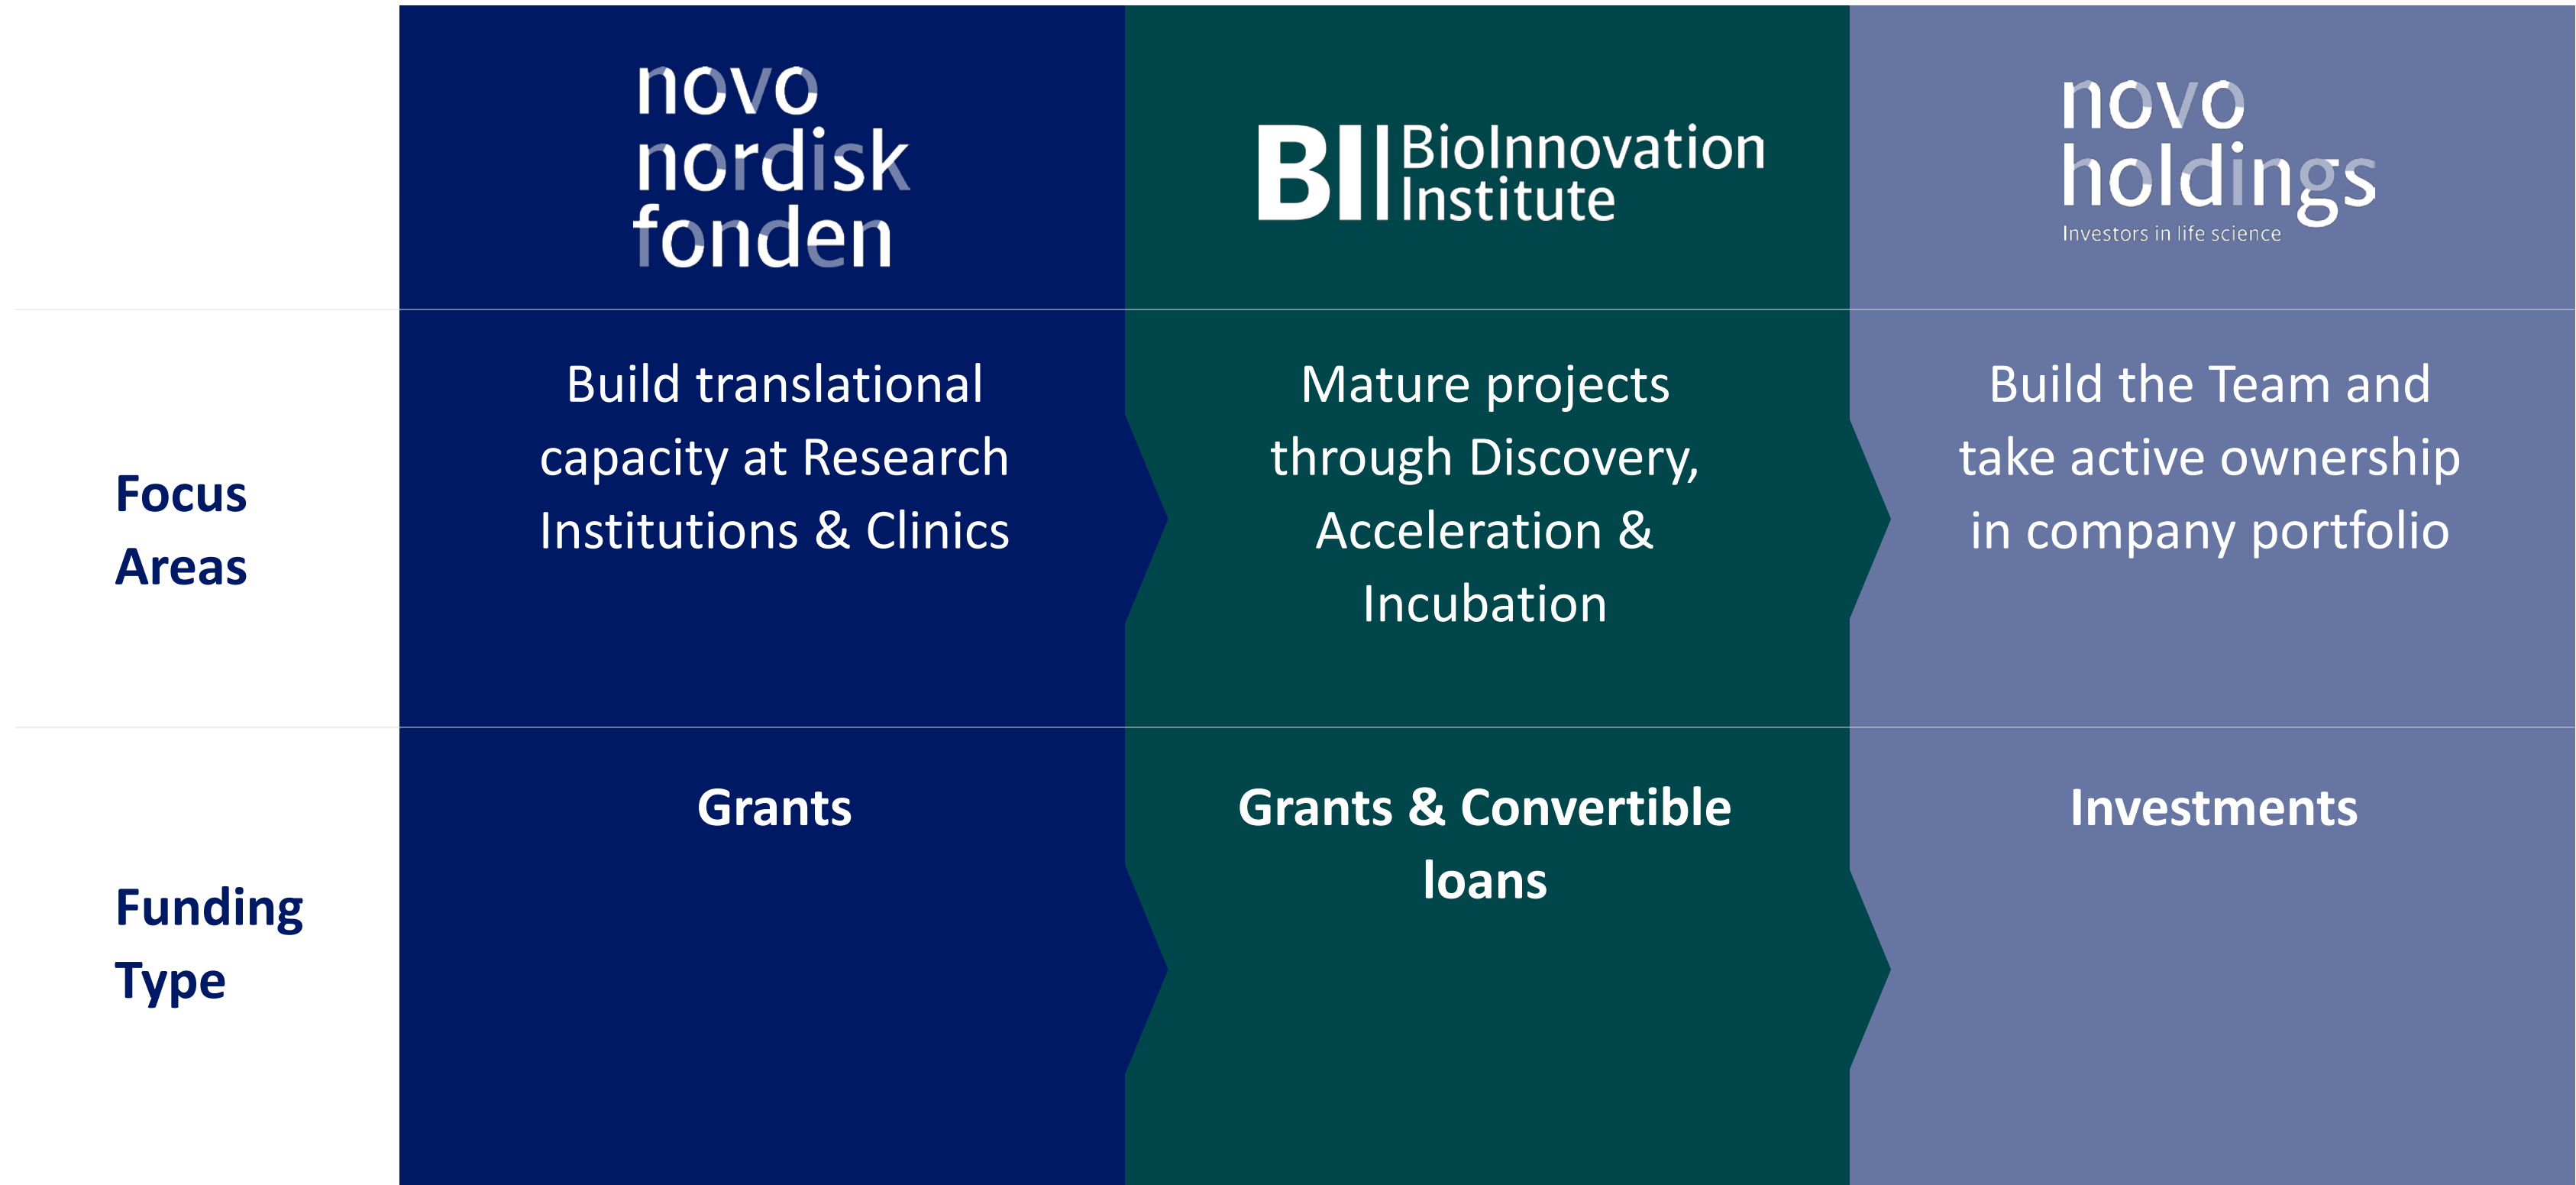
| | novo nordisk fonden | BII BioInnovation Institute | novo holdings Investors in life science |
|---|---|---|---|
| Focus Areas | Build translational capacity at Research Institutions & Clinics | Mature projects through Discovery, Acceleration & Incubation | Build the Team and take active ownership in company portfolio |
| Funding Type | Grants | Grants & Convertible loans | Investments |